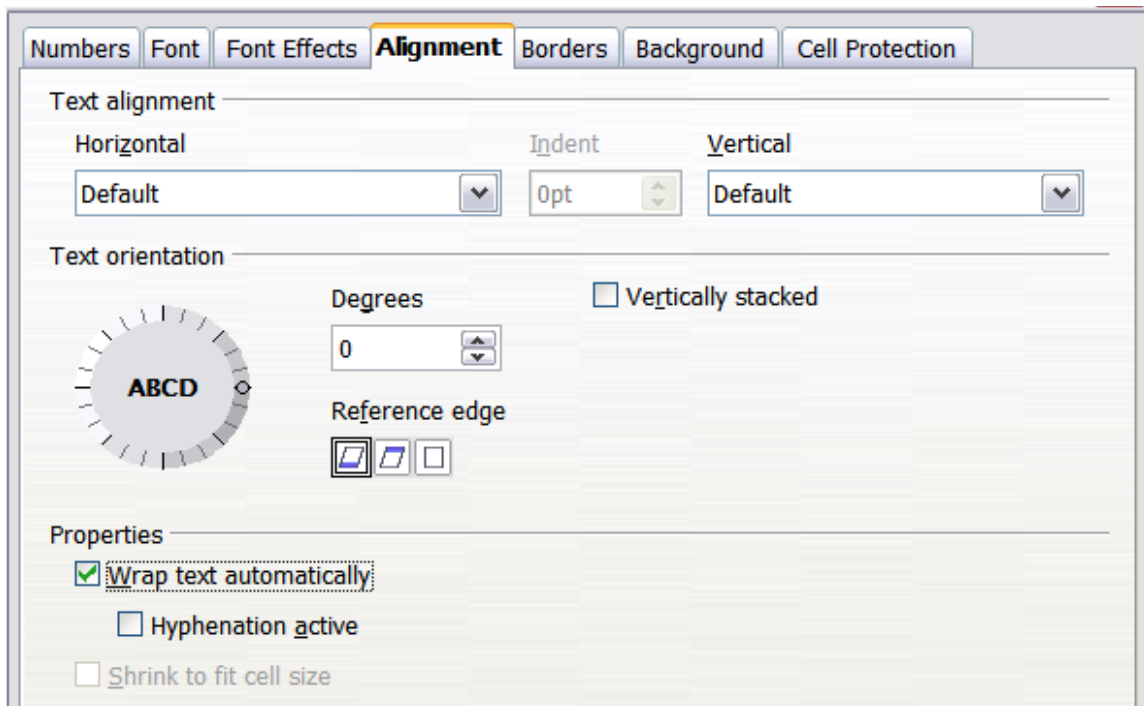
Numbers Font Font Effects Alignment Borders Background Cell Protection

Text alignment

Horizontal

Default

Indent

0pt

Vertical

Default

Text orientation

ABCD

Degrees

0

Vertically stacked

Reference edge

Properties

Wrap text automatically

Hyphenation active

Shrink to fit cell size